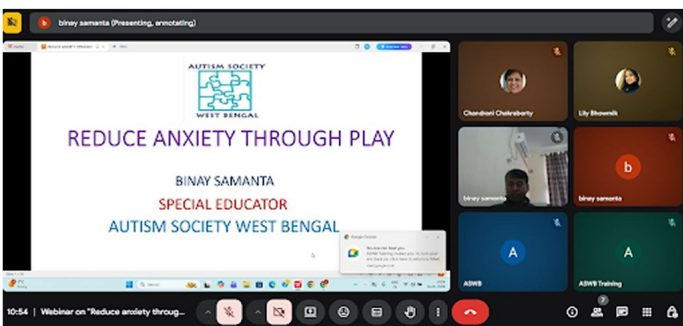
binay samanta (Presenting, annotating)

AUTISM SOCIETY
WEST BENGAL

REDUCE ANXIETY THROUGH PLAY

BINAY SAMANTA
SPECIAL EDUCATOR
AUTISM SOCIETY WEST BENGAL

Chandrani Chakraborty
Lily Bhowmik
binay samanta
b
binay samanta
A
ASWB
A
ASWB Training

10:54 | Webinar on "Reduce anxiety throug...
7